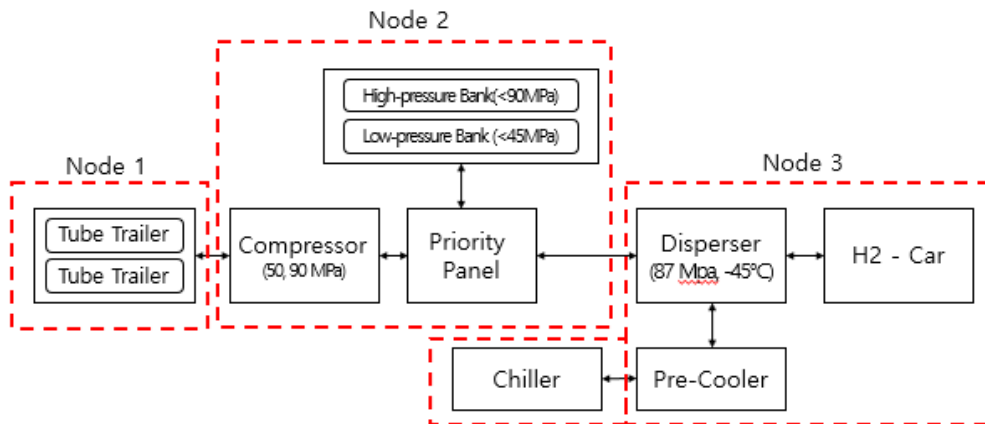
Node 2

High-pressure Bank(<90MPa)

Low-pressure Bank (<45MPa)

Node 1

Node 3

Tube Trailer

Tube Trailer

Compressor
(50, 90 MPa)

Priority Panel

Disperser
(87 Mpa, -45°C)

H2 - Car

Chiller

Pre-Cooler